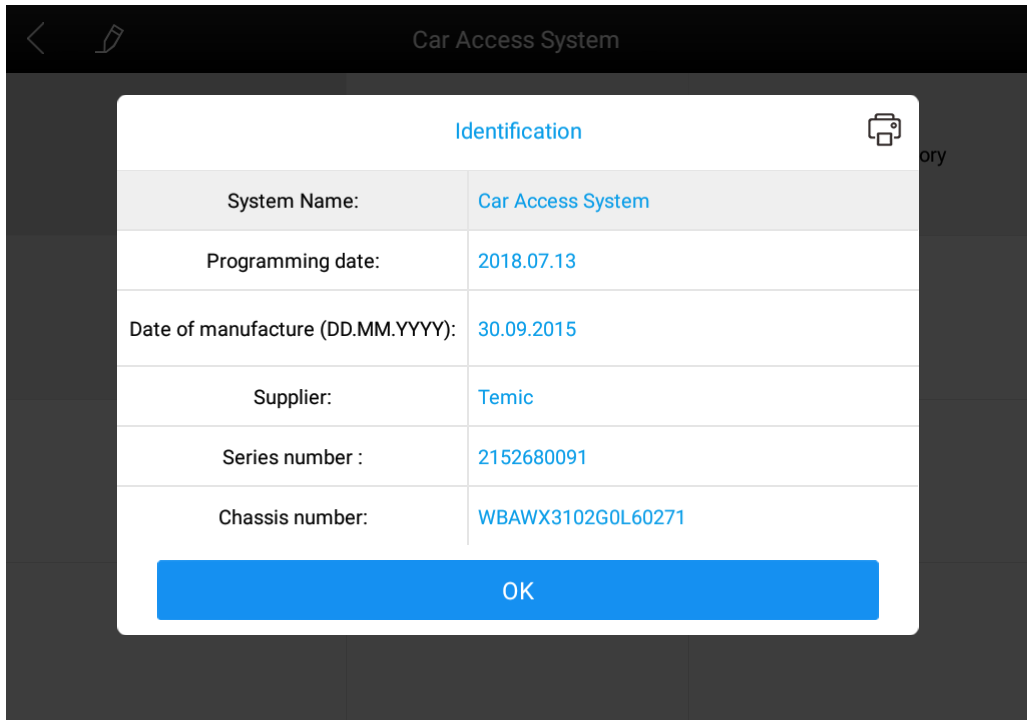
Car Access System

ory

Identification

| System Name: | Car Access System |
|---|---|
| Programming date: | 2018.07.13 |
| Date of manufacture (DD.MM.YYYY): | 30.09.2015 |
| Supplier: | Temic |
| Series number : | 2152680091 |
| Chassis number: | WBAWX3102G0L60271 |

OK